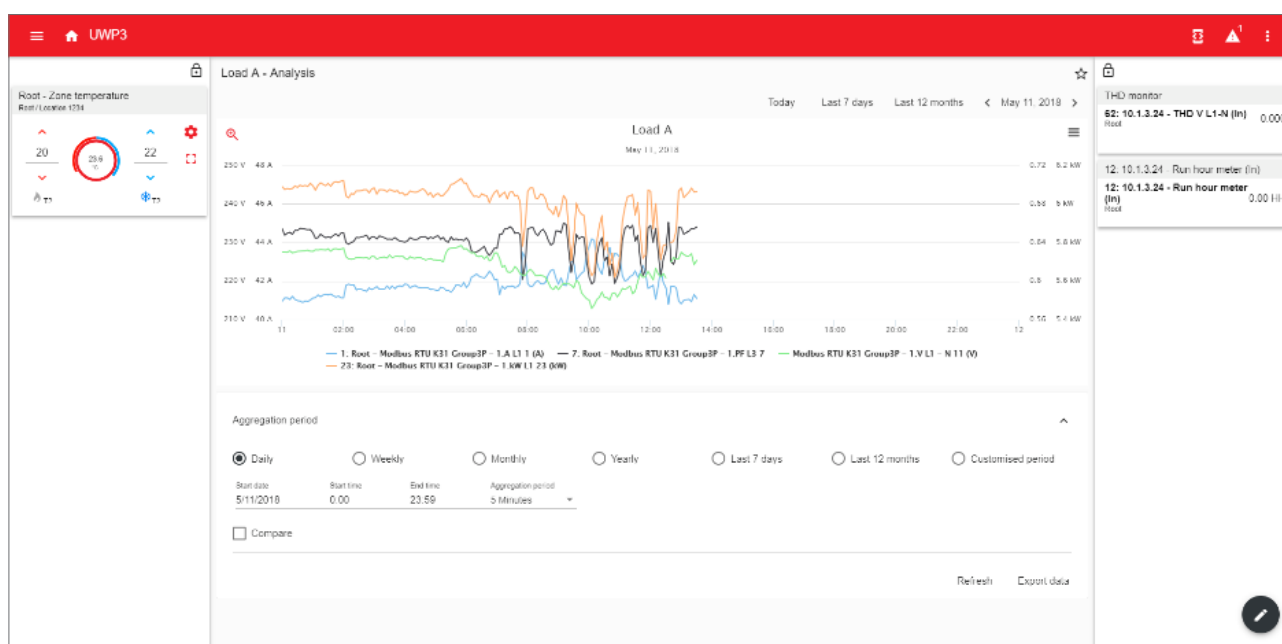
UWP3

1

Root - Zone temperature
Root / Location 1234

20

23.6
°C

22

T1

T2

Load A - Analysis

Today Last 7 days Last 12 months May 11, 2018

Load A
May 11, 2018

250 V 48 A
240 V 46 A
230 V 44 A
220 V 42 A
210 V 40 A

0.72 6.2 kW
0.68 6 kW
0.64 5.8 kW
0.6 5.6 kW
0.56 5.4 kW

11 02:00 04:00 06:00 08:00 10:00 12:00 14:00 16:00 18:00 20:00 22:00 12

1. Root - Modbus RTU K31 Group3P - 1.A L1 1 (A) 7. Root - Modbus RTU K31 Group3P - 1.PF L3 7 Modbus RTU K31 Group3P - 1.V L1 - N 11 (V)
23: Root - Modbus RTU K31 Group3P - 1.kW L1 23 (kW)

Aggregation period

Daily Weekly Monthly Yearly Last 7 days Last 12 months Customised period

Start date
5/11/2018

Start time
0:00

End time
23:59

Aggregation period
5 Minutes

Compare

Refresh Export data

THD monitor
62: 10.1.3.24 - THD V L1-N (In)
Root
0.00

12. 10.1.3.24 Run hour meter (In)
12: 10.1.3.24 - Run hour meter (In)
Root
0.00 H